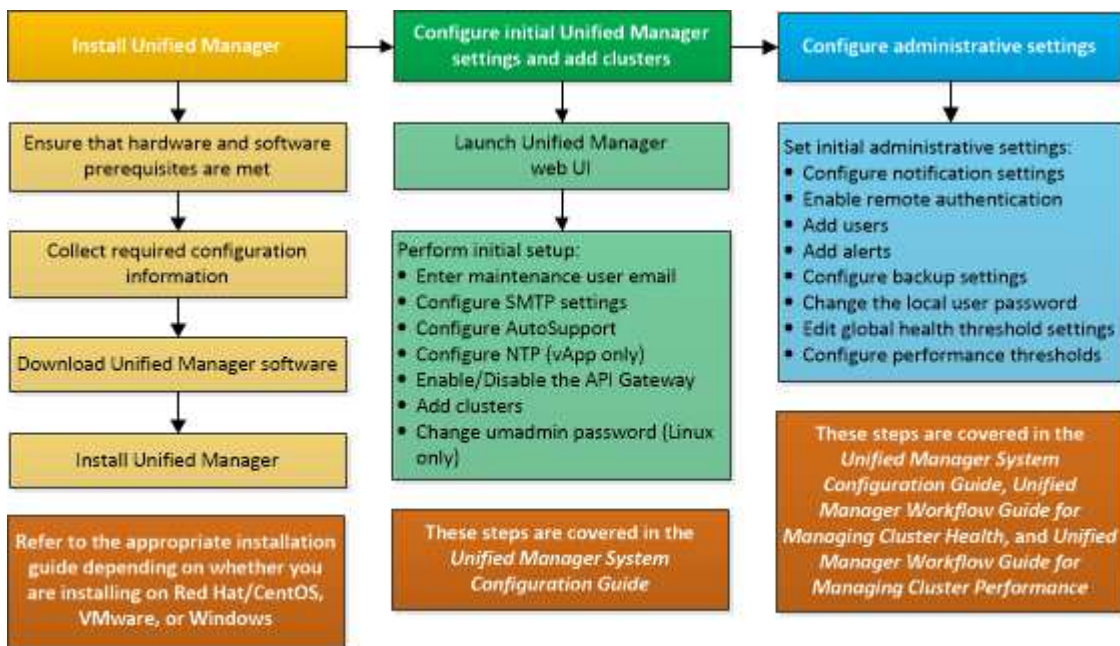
Install Unified Manager

Ensure that hardware and software prerequisites are met

Collect required configuration information

Download Unified Manager software

Install Unified Manager

Refer to the appropriate installation guide depending on whether you are installing on Red Hat/CentOS, VMware, or Windows

Configure initial Unified Manager settings and add clusters

Launch Unified Manager web UI

Perform initial setup:
• Enter maintenance user email
• Configure SMTP settings
• Configure AutoSupport
• Configure NTP (vApp only)
• Enable/Disable the API Gateway
• Add clusters
• Change umadmin password (Linux only)

These steps are covered in the *Unified Manager System Configuration Guide*

Configure administrative settings

Set initial administrative settings:
• Configure notification settings
• Enable remote authentication
• Add users
• Add alerts
• Configure backup settings
• Change the local user password
• Edit global health threshold settings
• Configure performance thresholds

These steps are covered in the *Unified Manager System Configuration Guide*, *Unified Manager Workflow Guide for Managing Cluster Health*, and *Unified Manager Workflow Guide for Managing Cluster Performance*